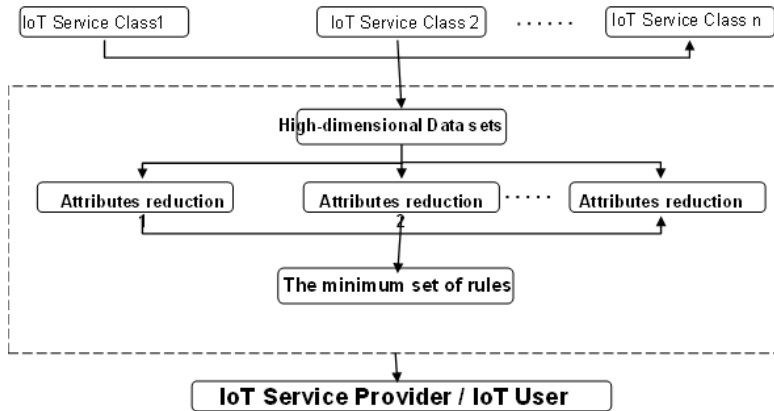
IoT Service Class1

IoT Service Class 2

......

IoT Service Class n

High-dimensional Data sets

Attributes reduction 1

Attributes reduction 2

.....

Attributes reduction

The minimum set of rules

IoT Service Provider / IoT User